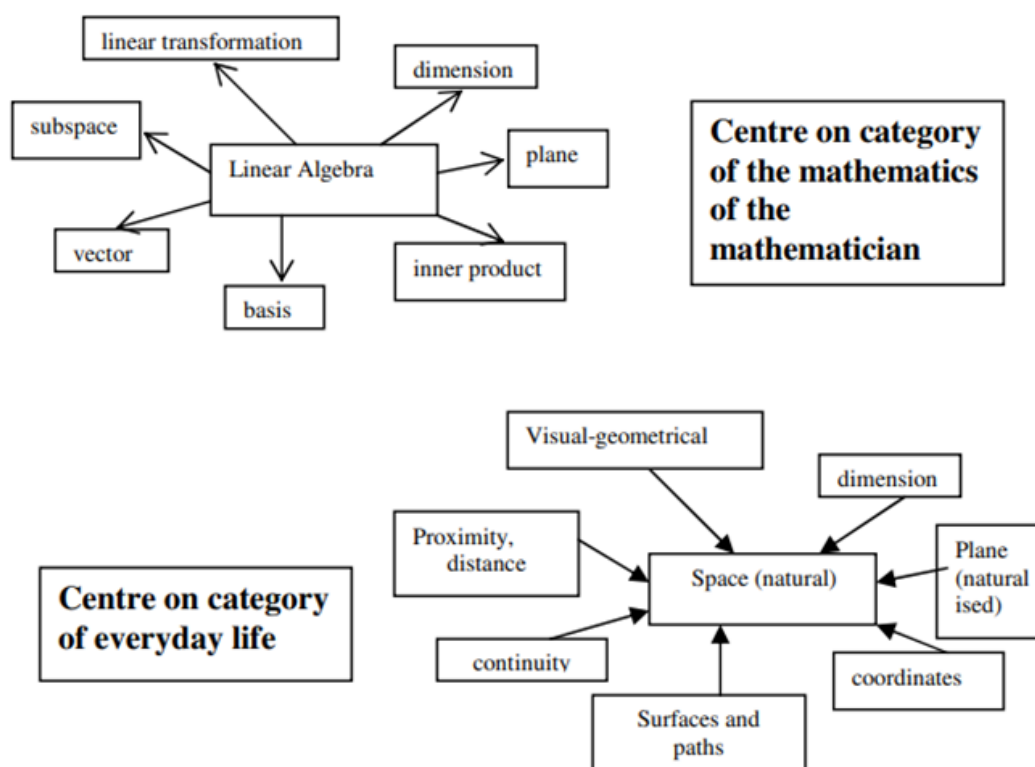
linear transformation

dimension

subspace

Linear Algebra

plane

vector

inner product

basis

Centre on category of the mathematics of the mathematician

Visual-geometrical

dimension

Proximity, distance

Space (natural)

Plane (natural ised)

Centre on category of everyday life

continuity

coordinates

Surfaces and paths